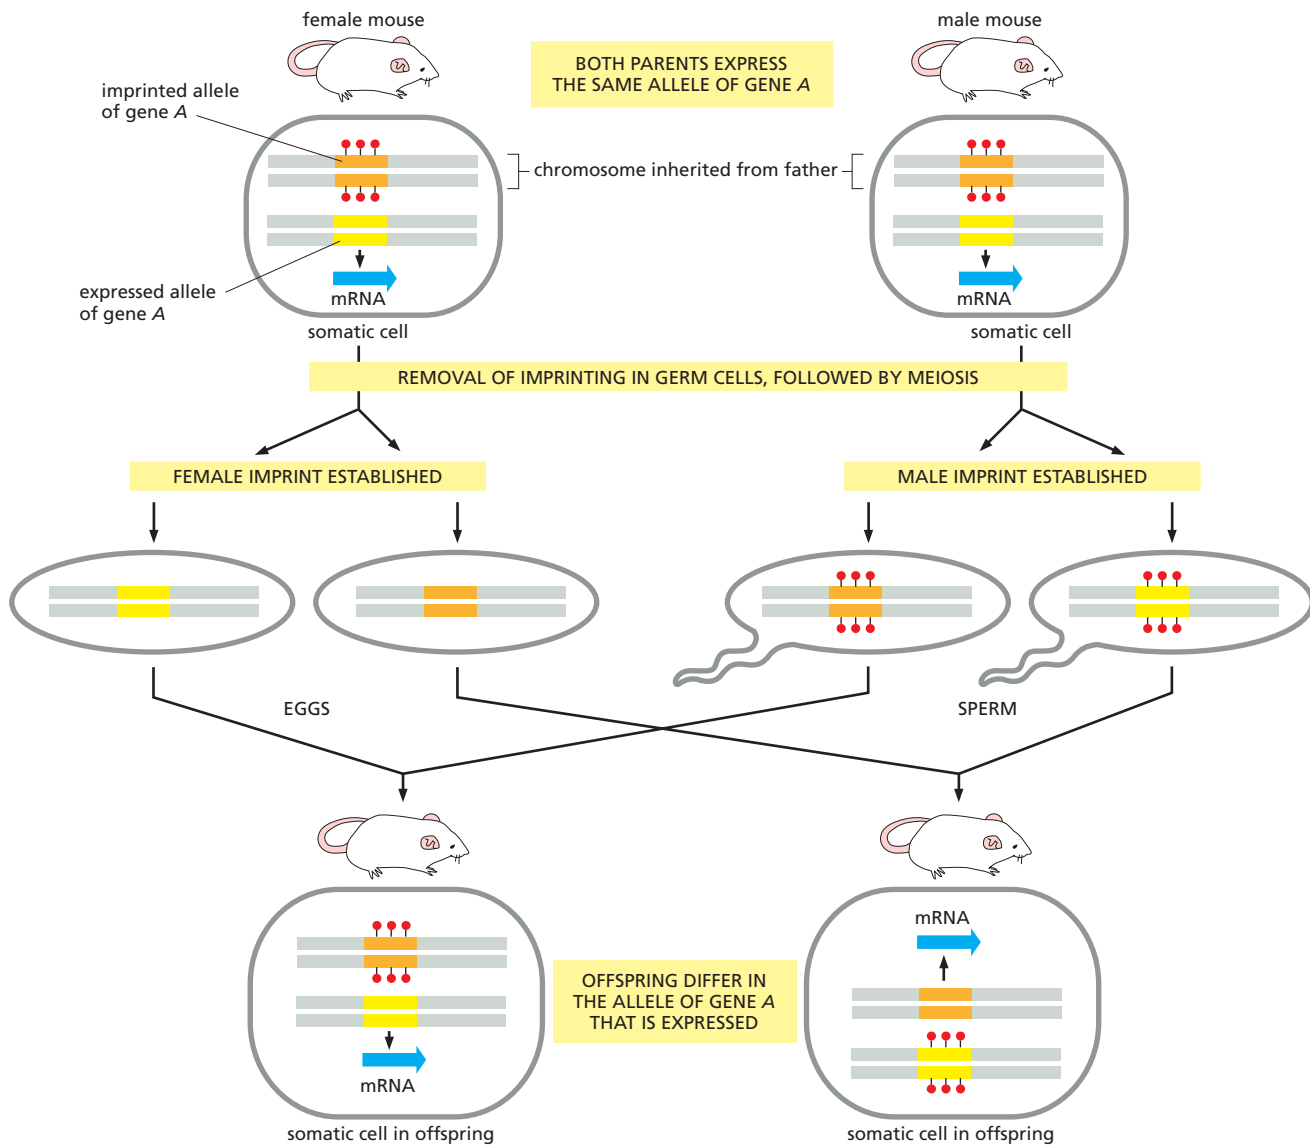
female mouse

male mouse

BOTH PARENTS EXPRESS THE SAME ALLELE OF GENE *A*

imprinted allele of gene *A*

chromosome inherited from father

expressed allele of gene *A*

mRNA

mRNA

somatic cell

somatic cell

REMOVAL OF IMPRINTING IN GERM CELLS, FOLLOWED BY MEIOSIS

FEMALE IMPRINT ESTABLISHED

MALE IMPRINT ESTABLISHED

EGGS

SPERM

mRNA

OFFSPRING DIFFER IN THE ALLELE OF GENE *A* THAT IS EXPRESSED

mRNA

somatic cell in offspring

somatic cell in offspring